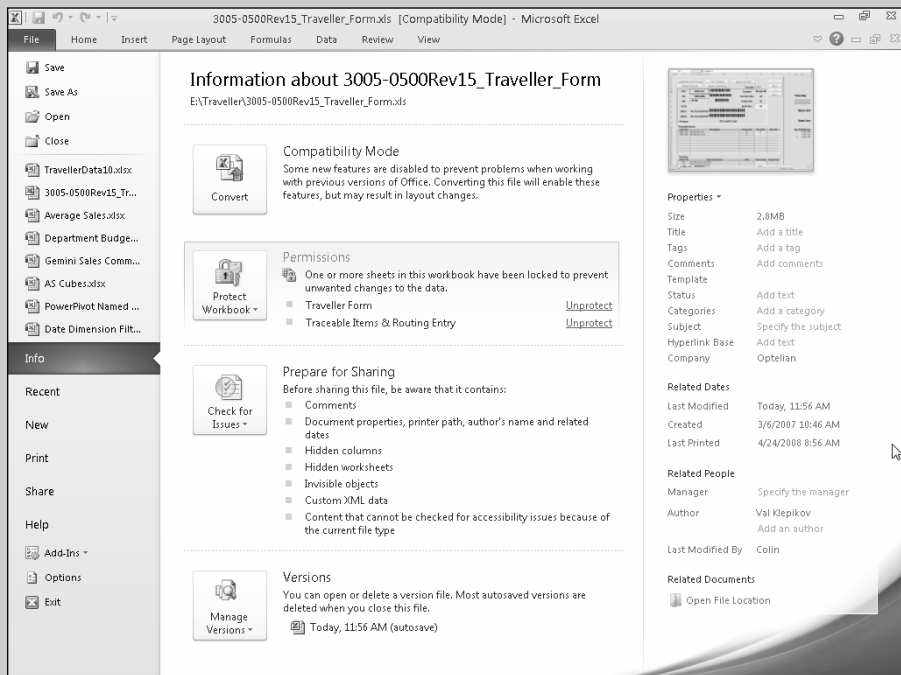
3005-0500Rev15_Traveller_Form.xls [Compatibility Mode] - Microsoft Excel

File Home Insert Page Layout Formulas Data Review View

Save
Save As
Open
Close
TravellerData10.xlsx
3005-0500Rev15_Tr...
Average Sales.xlsx
Department Budge...
Gemini Sales Comm...
AS Cubes.xlsx
PowerPivot Named ...
Date Dimension Filt...
Info
Recent
New
Print
Share
Help
Add-Ins
Options
Exit

Information about 3005-0500Rev15_Traveller_Form
E:\Traveller\3005-0500Rev15_Traveller_Form.xls

Convert

Compatibility Mode
Some new features are disabled to prevent problems when working with previous versions of Office. Converting this file will enable these features, but may result in layout changes.

Protect Workbook

Permissions
One or more sheets in this workbook have been locked to prevent unwanted changes to the data.
Traveller Form Unprotect
Traceable Items & Routing Entry Unprotect

Check for Issues

Prepare for Sharing
Before sharing this file, be aware that it contains:
Comments
Document properties, printer path, author's name and related dates
Hidden columns
Hidden worksheets
Invisible objects
Custom XML data
Content that cannot be checked for accessibility issues because of the current file type

Manage Versions

Versions
You can open or delete a version file. Most autosaved versions are deleted when you close this file.
Today, 11:56 AM (autosave)

Properties
| Size | 2.8MB |
|---|---|
| Title | Add a title |
| Tags | Add a tag |
| Comments | Add comments |
| Template | |
| Status | Add text |
| Categories | Add a category |
| Subject | Specify the subject |
| Hyperlink Base | Add text |
| Company | Optelian |

Related Dates
| Last Modified | Today, 11:56 AM |
|---|---|
| Created | 3/6/2007 10:46 AM |
| Last Printed | 4/24/2008 8:56 AM |

Related People
| Manager | Specify the manager |
|---|---|
| Author | Val Klepikov |
| | Add an author |
| Last Modified By | Colin |

Related Documents
Open File Location